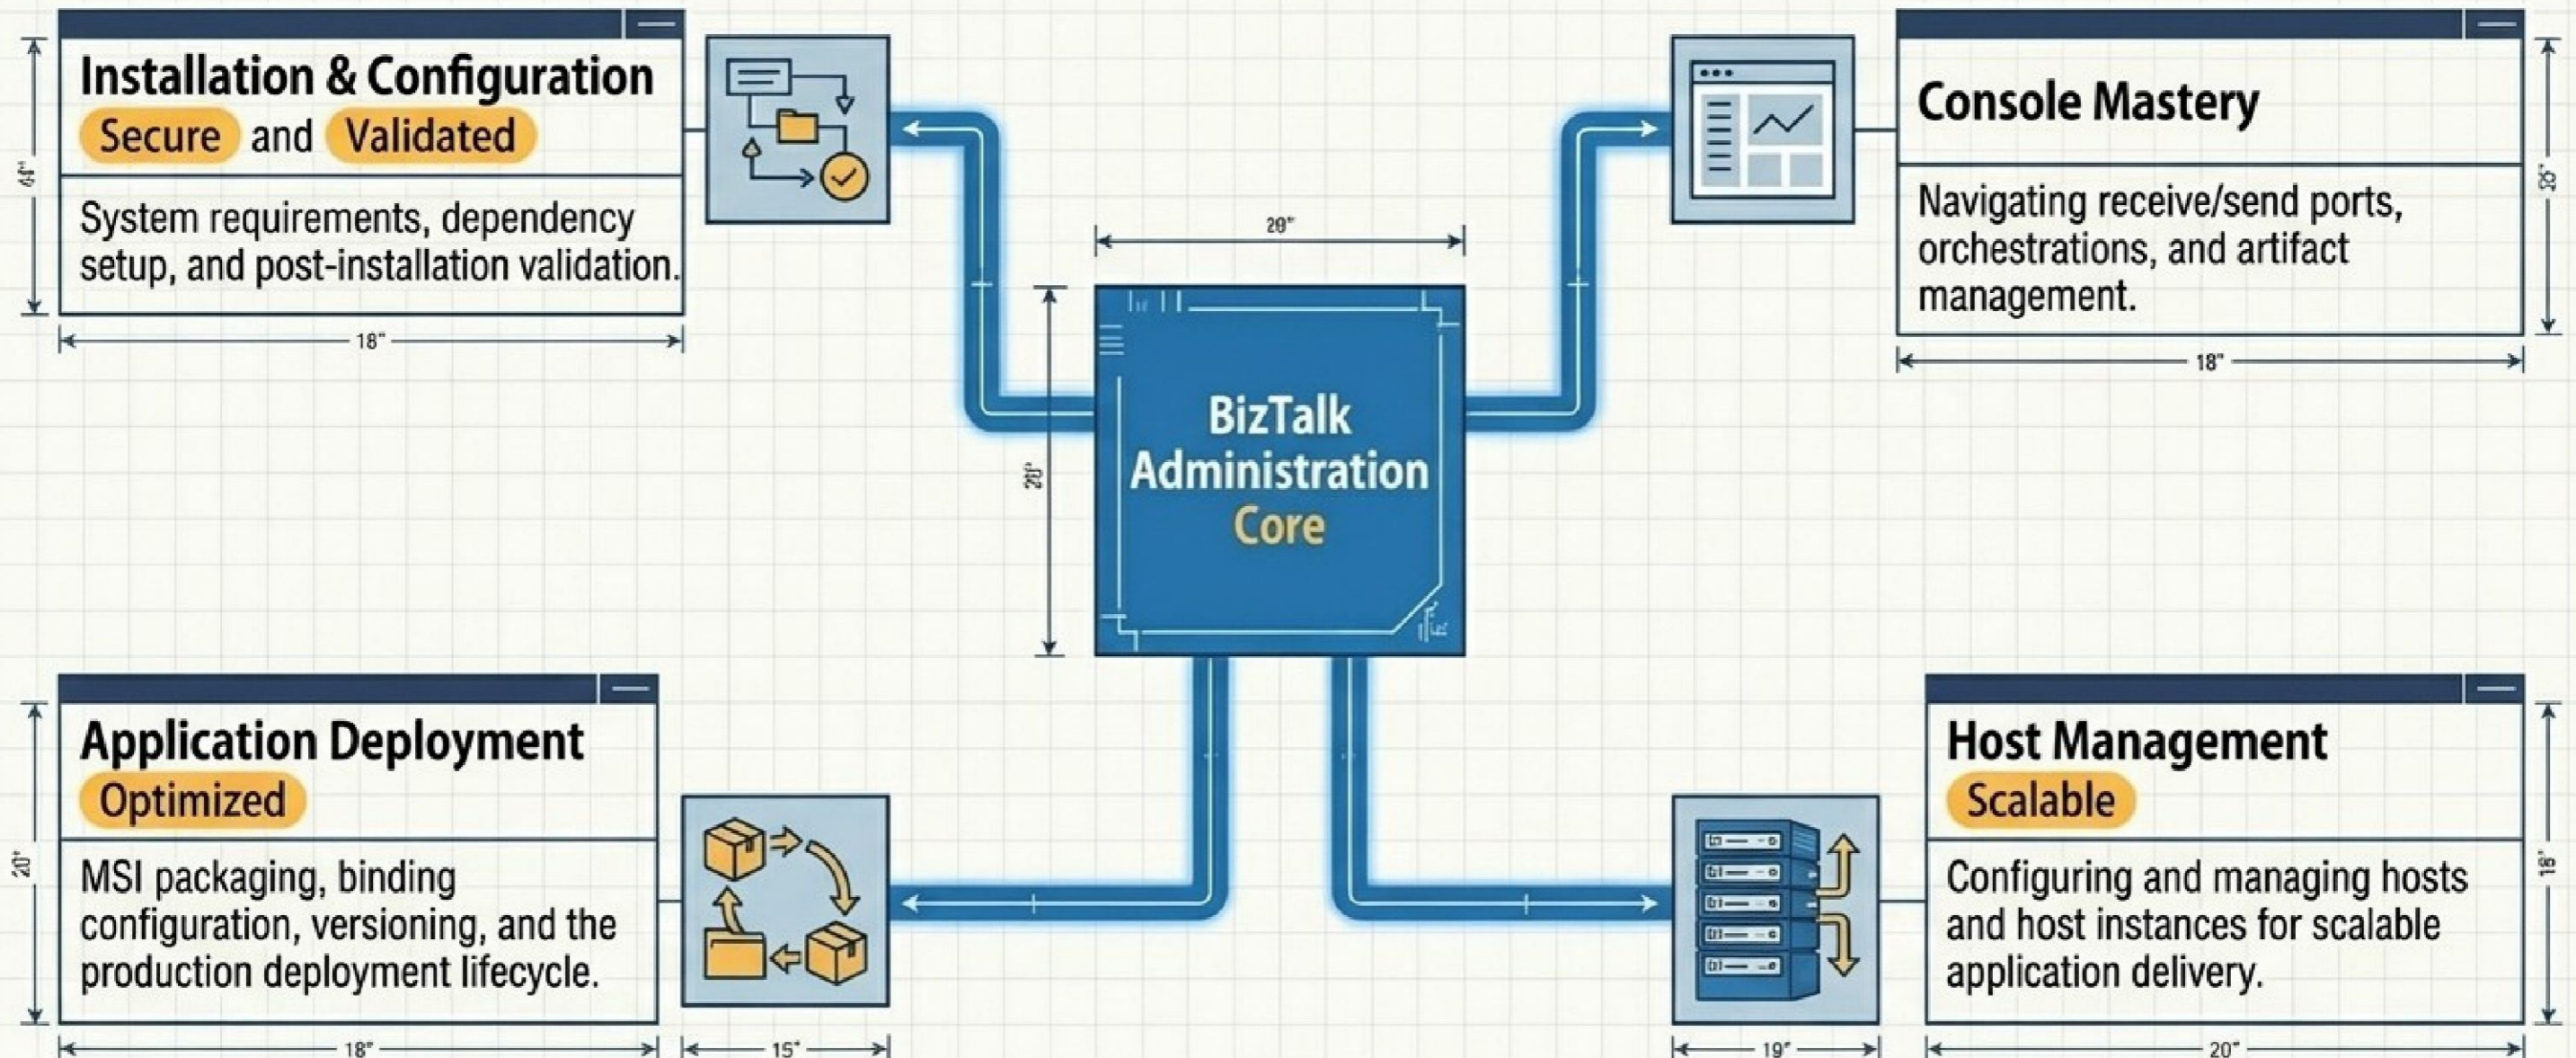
Installation & Configuration

Secure and Validated

System requirements, dependency setup, and post-installation validation.

44"

18"

Console Mastery

Navigating receive/send ports, orchestrations, and artifact management.

35"

18"

20"

20"

BizTalk Administration Core

Application Deployment

Optimized

MSI packaging, binding configuration, versioning, and the production deployment lifecycle.

20"

18"

15"

Host Management

Scalable

Configuring and managing hosts and host instances for scalable application delivery.

18"

19"

20"